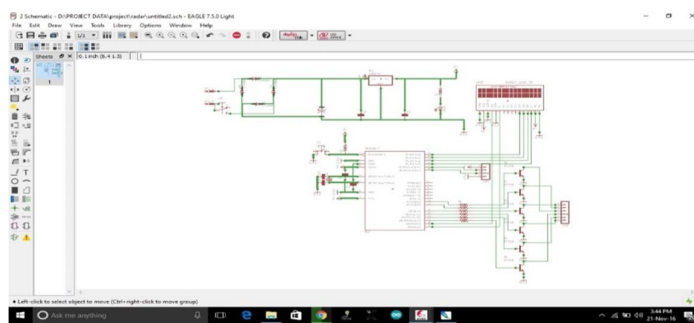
2 Schematic - D:\PROJECT DATA\project\radar\untitled2.sch - EAGLE 7.5.0 Light
File Edit Draw View Tools Library Options Window Help
1/1
Sheets
0.1 inch (6.4 1.3)
1
Left-click to select object to move (Ctrl+right-click to move group)
Ask me anything
3:44 PM
21-Nov-16